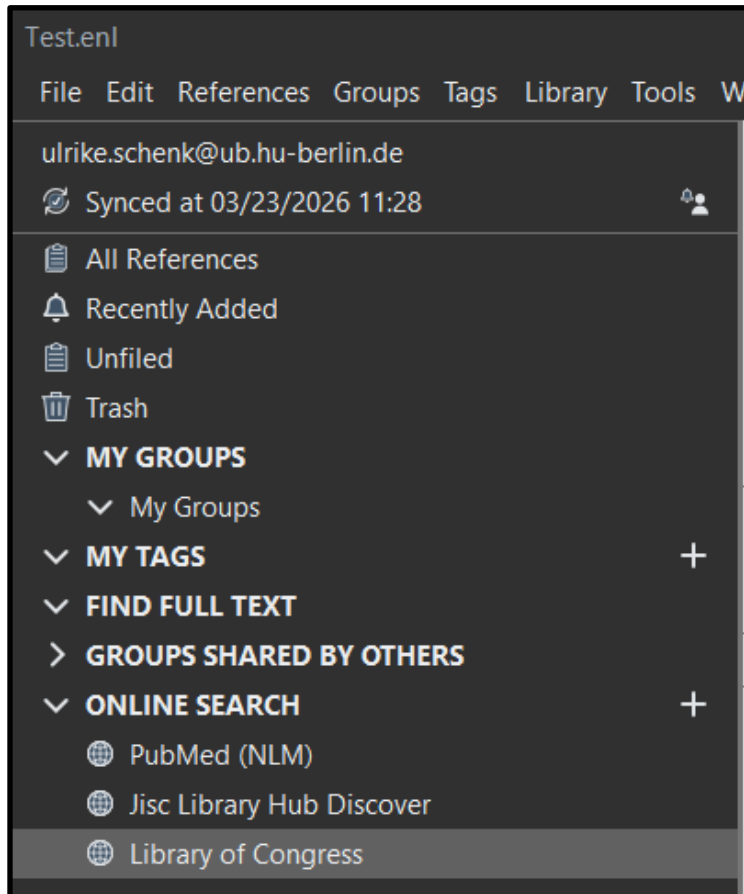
Test.enl

File Edit References Groups Tags Library Tools W

ulrike.schenk@ub.hu-berlin.de

Synced at 03/23/2026 11:28

All References

Recently Added

Unfiled

Trash

MY GROUPS

My Groups

MY TAGS

+

FIND FULL TEXT

GROUPS SHARED BY OTHERS

ONLINE SEARCH

+

PubMed (NLM)

Jisc Library Hub Discover

Library of Congress